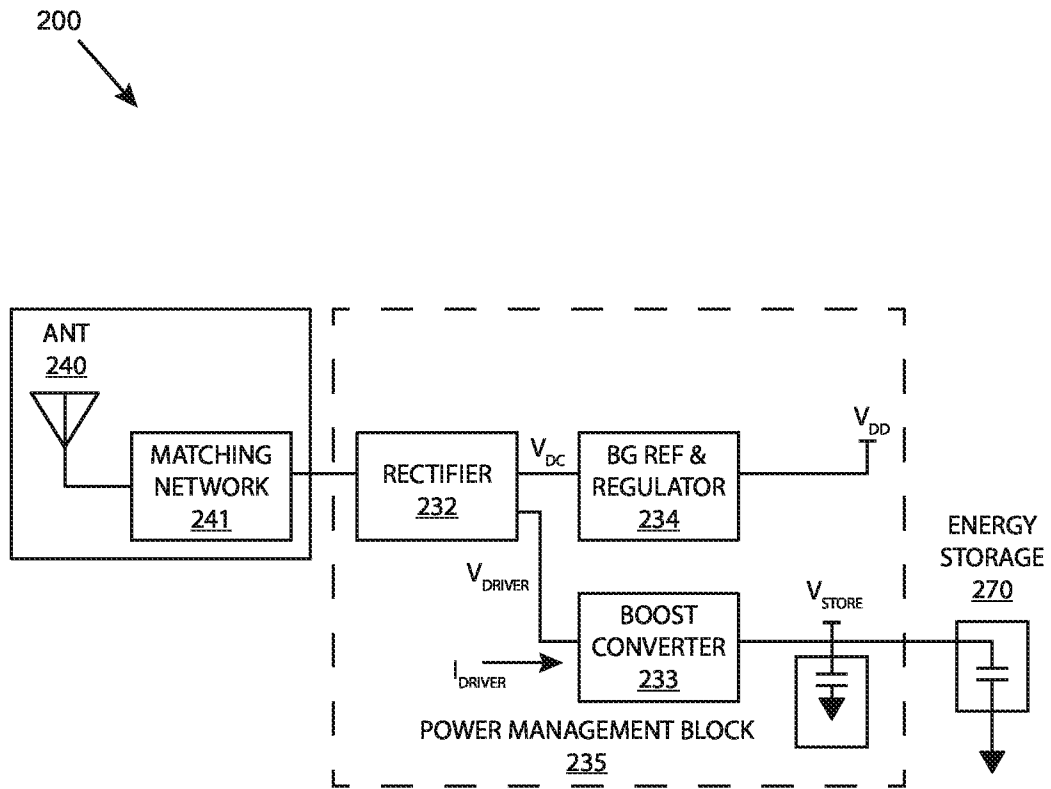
200

ANT
240

MATCHING NETWORK
241

RECTIFIER
232

$V_{DC}$

BG REF & REGULATOR
234

$V_{DD}$

ENERGY STORAGE
270

$V_{DRIVER}$

BOOST CONVERTER
233

$V_{STORE}$

$I_{DRIVER}$

POWER MANAGEMENT BLOCK
235